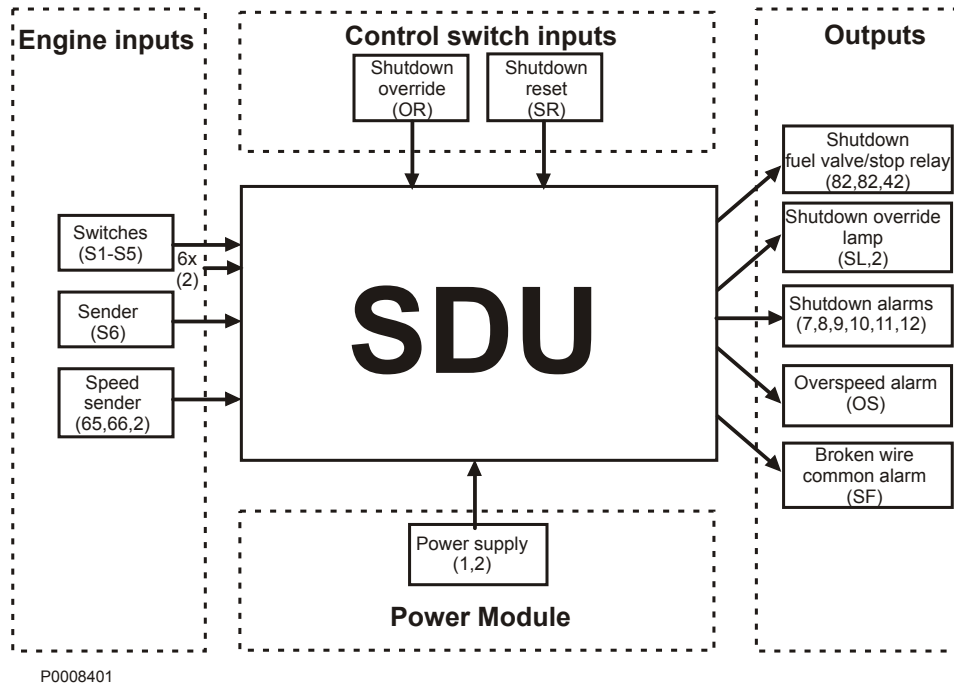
Engine inputs

Control switch inputs

Outputs

Shutdown override (OR)

Shutdown reset (SR)

Switches (S1-S5)

6x (2)

Sender (S6)

Speed sender (65,66,2)

SDU

Shutdown fuel valve/stop relay (82,82,42)

Shutdown override lamp (SL,2)

Shutdown alarms (7,8,9,10,11,12)

Overspeed alarm (OS)

Broken wire common alarm (SF)

Power supply (1,2)

Power Module

P0008401